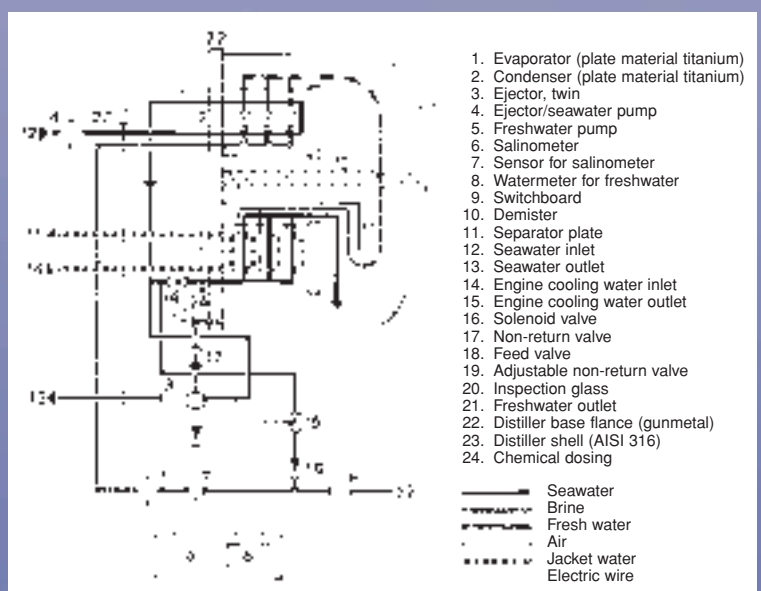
1. Evaporator (plate material titanium)
2. Condenser (plate material titanium)
3. Ejector, twin
4. Ejector/seawater pump
5. Freshwater pump
6. Salinometer
7. Sensor for salinometer
8. Watermeter for freshwater
9. Switchboard
10. Demister
11. Separator plate
12. Seawater inlet
13. Seawater outlet
14. Engine cooling water inlet
15. Engine cooling water outlet
16. Solenoid valve
17. Non-return valve
18. Feed valve
19. Adjustable non-return valve
20. Inspection glass
21. Freshwater outlet
22. Distiller base flance (gunmetal)
23. Distiller shell (AISI 316)
24. Chemical dosing

Seawater
Brine
Fresh water
Air
Jacket water
Electric wire

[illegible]